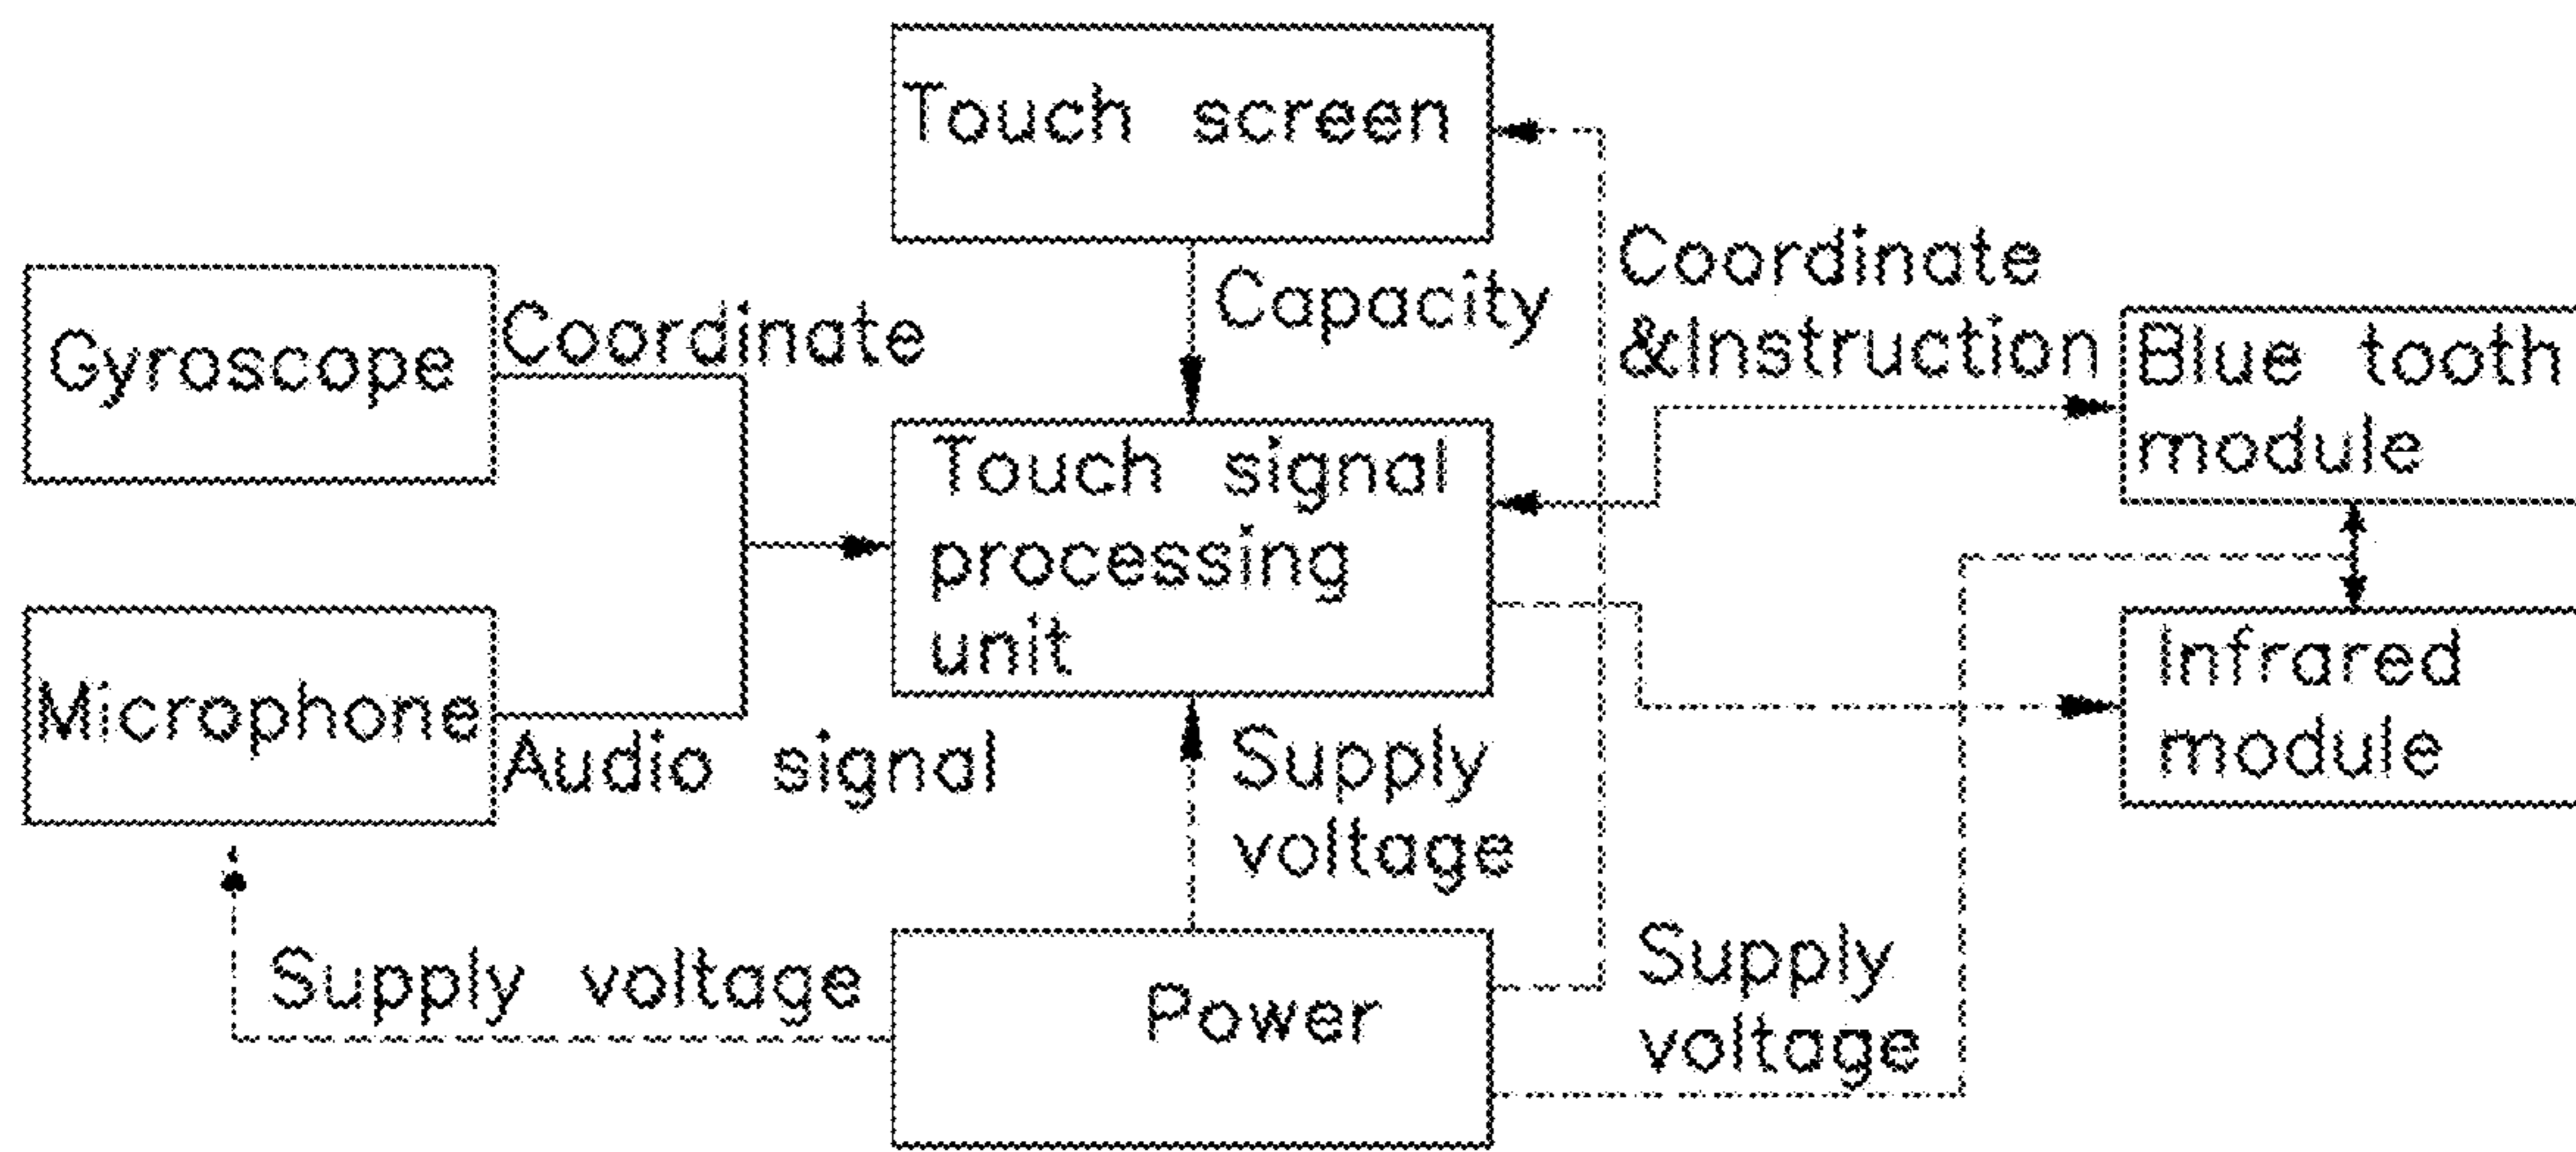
Touch screen

Gyroscope

Coordinate

Capacity

Coordinate &Instruction

Blue tooth module

Touch signal processing unit

Infrared module

Microphone

Audio signal

Supply voltage

Supply voltage

Power

Supply voltage